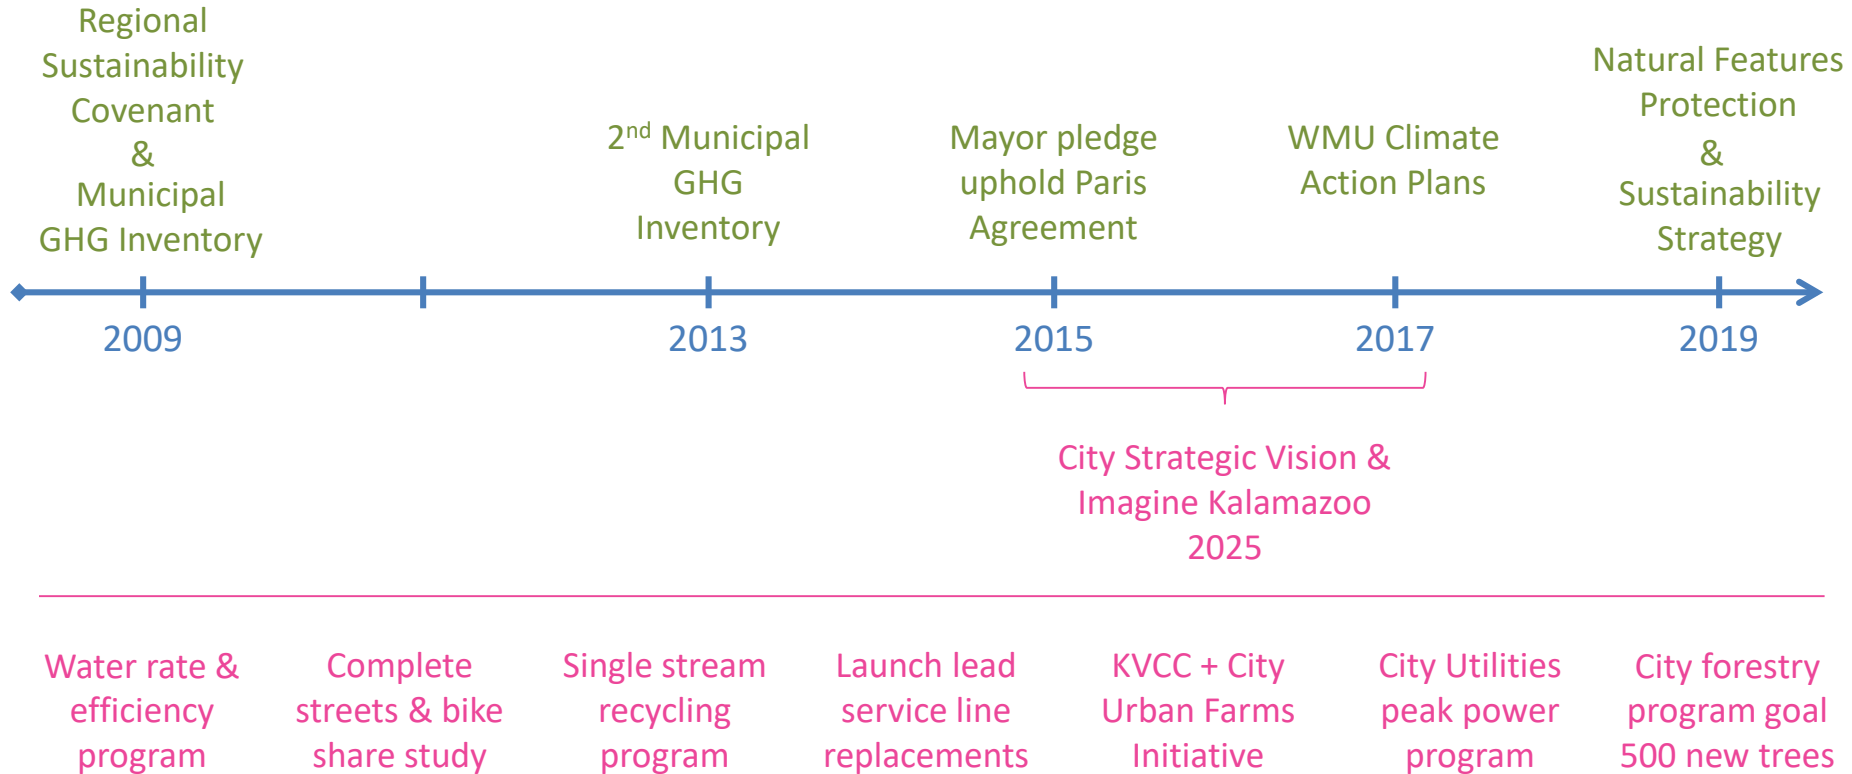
Regional Sustainability Covenant & Municipal GHG Inventory

2$^{nd}$ Municipal GHG Inventory

Mayor pledge uphold Paris Agreement

WMU Climate Action Plans

Natural Features Protection & Sustainability Strategy

2009

2013

2015

2017

2019

City Strategic Vision & Imagine Kalamazoo 2025

Water rate & efficiency program

Complete streets & bike share study

Single stream recycling program

Launch lead service line replacements

KVCC + City Urban Farms Initiative

City Utilities peak power program

City forestry program goal 500 new trees